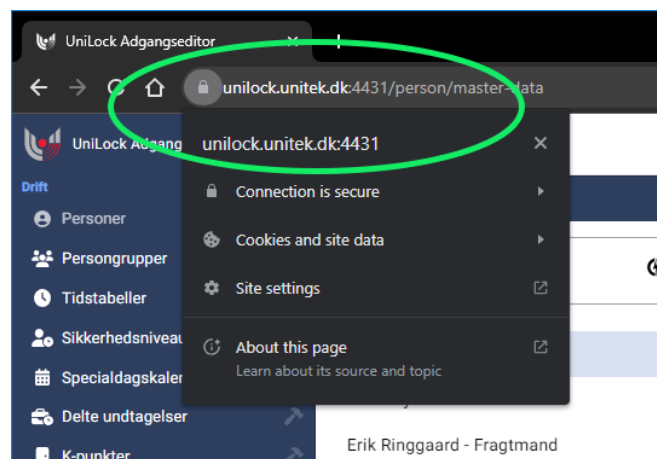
UniLock Adgangseditor ×

unilock.unitek.dk:4431/person/master-data

UniLock Adgang

Drift

Personer

Persongrupper

Tidstabeller

Sikkerhedsniveau

Specialdagskaler

Delte undtagelser

K-punkter

unilock.unitek.dk:4431 ×

Connection is secure

Cookies and site data

Site settings

About this page

Learn about its source and topic

Erik Ringgaard - Fragtmand